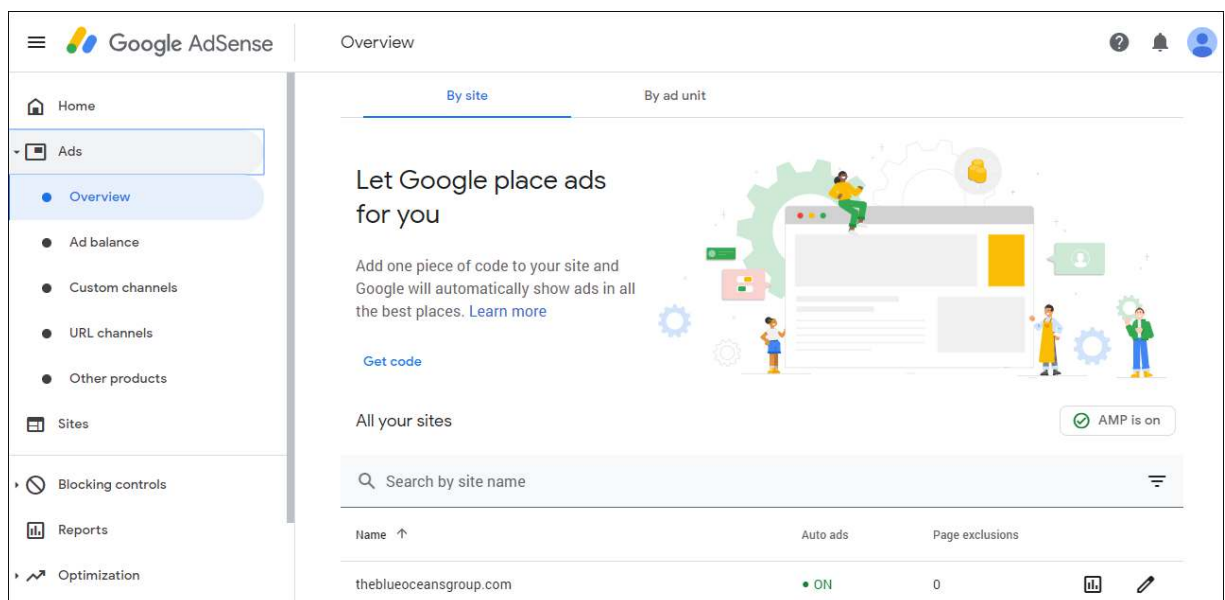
Google AdSense

Overview

Home

Ads

Overview

Ad balance

Custom channels

URL channels

Other products

Sites

Blocking controls

Reports

Optimization

By site

By ad unit

Let Google place ads for you

Add one piece of code to your site and Google will automatically show ads in all the best places. Learn more

Get code

All your sites

AMP is on

Search by site name

| Name ↑ | Auto ads | Page exclusions |
|---|---|---|
| theblueoceansgroup.com | • ON | 0 |